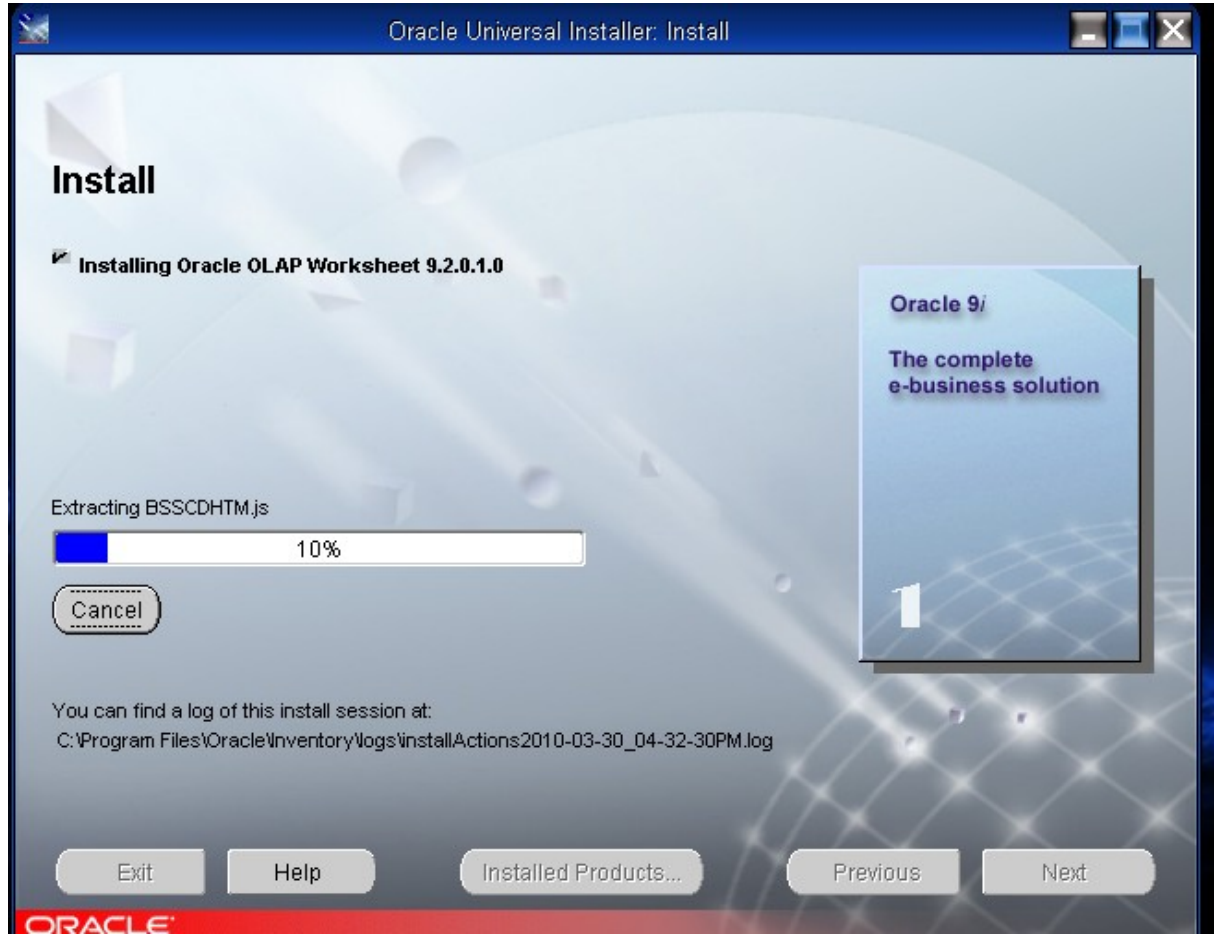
Oracle Universal Installer: Install

Install

Installing Oracle OLAP Worksheet 9.2.0.1.0

Oracle 9*i*

The complete e-business solution

1

Extracting BSSCDHTM.js

10%

Cancel

You can find a log of this install session at:
C:\Program Files\Oracle\Inventory\logs\installActions2010-03-30_04-32-30PM.log

Exit

Help

Installed Products...

Previous

Next

ORACLE